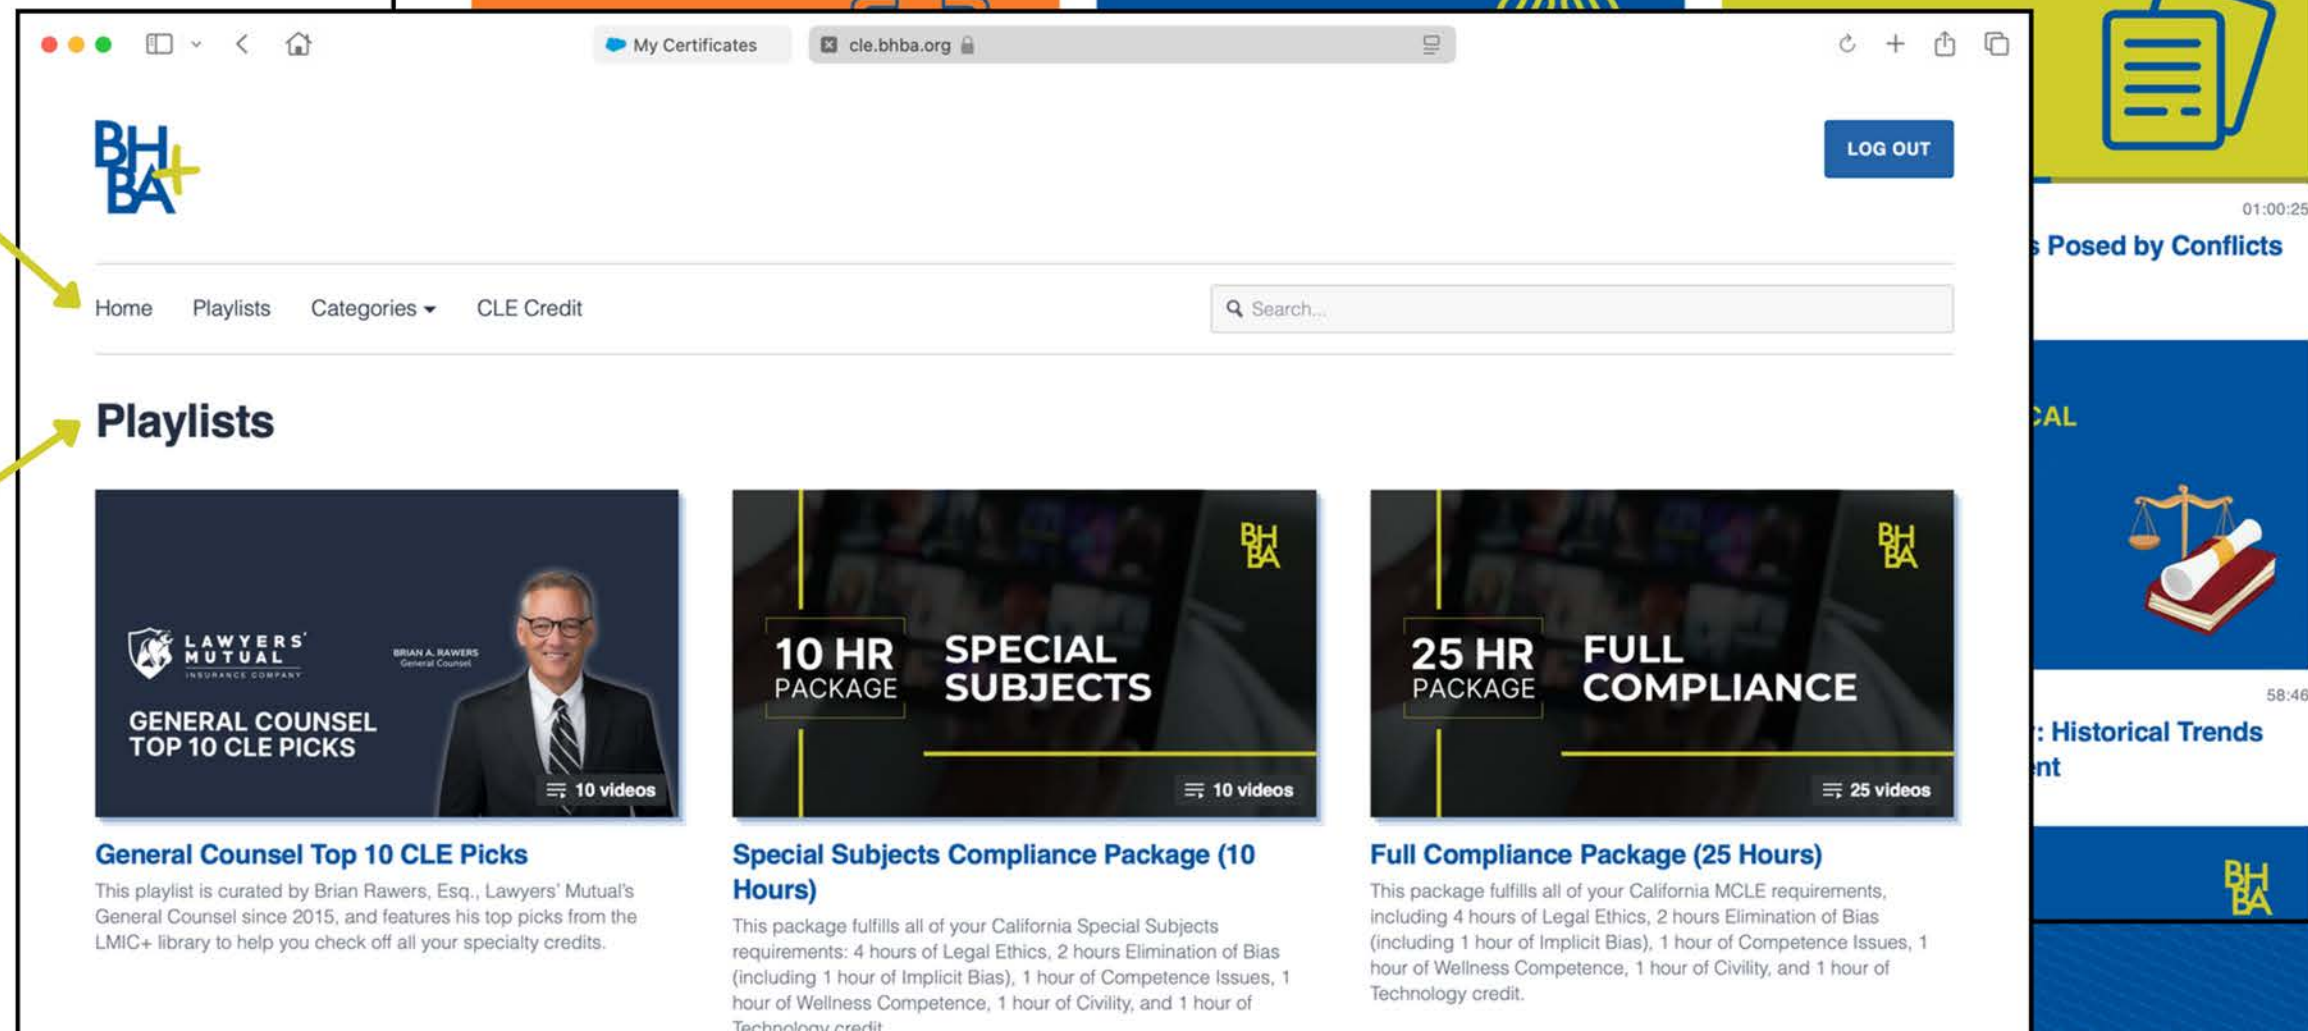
My Certificates

cle.bhba.org

BH BA+

LOG OUT

Home Playlists Categories CLE Credit

Search...

Playlists

LAWYERS' MUTUAL INSURANCE COMPANY

BRIAN A. RAWERS General Counsel

GENERAL COUNSEL TOP 10 CLE PICKS

10 videos

General Counsel Top 10 CLE Picks

This playlist is curated by Brian Rawers, Esq., Lawyers' Mutual's General Counsel since 2015, and features his top picks from the LMIC+ library to help you check off all your specialty credits.

BH BA

10 HR PACKAGE SPECIAL SUBJECTS

10 videos

Special Subjects Compliance Package (10 Hours)

This package fulfills all of your California Special Subjects requirements: 4 hours of Legal Ethics, 2 hours Elimination of Bias (including 1 hour of Implicit Bias), 1 hour of Competence Issues, 1 hour of Wellness Competence, 1 hour of Civility, and 1 hour of Technology credit.

BH BA

25 HR PACKAGE FULL COMPLIANCE

25 videos

Full Compliance Package (25 Hours)

This package fulfills all of your California MCLE requirements, including 4 hours of Legal Ethics, 2 hours Elimination of Bias (including 1 hour of Implicit Bias), 1 hour of Competence Issues, 1 hour of Wellness Competence, 1 hour of Civility, and 1 hour of Technology credit.

01:00:25

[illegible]s Posed by Conflicts

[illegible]CAL

58:46

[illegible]: Historical Trends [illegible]nt

BH BA